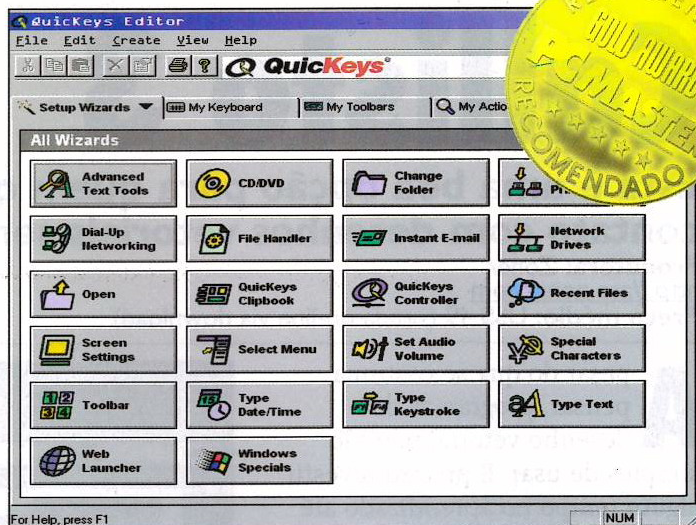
QuicKeys Editor
File Edit Create View Help
QuicKeys®

GOLD AWARD
PCMASTER
RECOMENDADO

Setup Wizards | My Keyboard | My Toolbars | My Actio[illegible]

All Wizards

Advanced Text Tools
CD/DVD
Change Folder
Pr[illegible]

Dial-Up Networking
File Handler
Instant E-mail
Network Drives

Open
QuicKeys Clipbook
QuicKeys Controller
Recent Files

Screen Settings
Select Menu
Set Audio Volume
Special Characters

Toolbar
Type Date/Time
Type Keystroke
Type Text

Web Launcher
Windows Specials

For Help, press F1
NUM